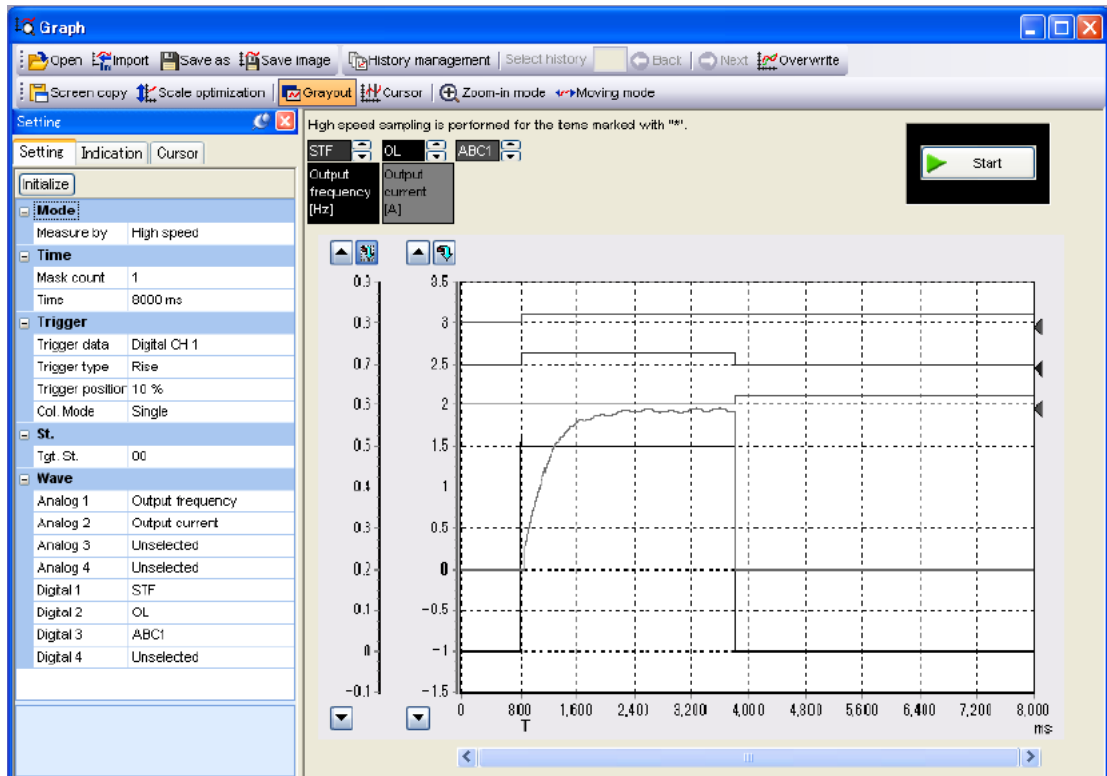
Graph

Open Import Save as Save image History management Select history Back Next Overwrite

Screen copy Scale optimization Grayout Cursor Zoom-in mode Moving mode

Setting

Setting | Indication | Cursor

Initialize

| Mode | |
|---|---|
| Measure by | High speed |
| Time | |
| Mask count | 1 |
| Time | 8000 ms |
| Trigger | |
| Trigger data | Digital CH 1 |
| Trigger type | Rise |
| Trigger position | 10 % |
| Col. Mode | Single |
| St. | |
| Tgt. St. | 00 |
| Wave | |
| Analog 1 | Output frequency |
| Analog 2 | Output current |
| Analog 3 | Unselected |
| Analog 4 | Unselected |
| Digital 1 | STF |
| Digital 2 | OL |
| Digital 3 | ABC1 |
| Digital 4 | Unselected |

Hgh speed sampling is performed for the items marked with "*".

STF OL ABC1

Output frequency [Hz]

Output current [A]

Start

0.9 0.8 0.7 0.6 0.5 0.4 0.3 0.2 0.1 0 −0.1

3.5 3 2.5 2 1.5 1 0.5 0 −0.5 −1 −1.5

0 800 T 1,600 2,400 3,200 4,000 4,800 5,600 6,400 7,200 8,000 ms